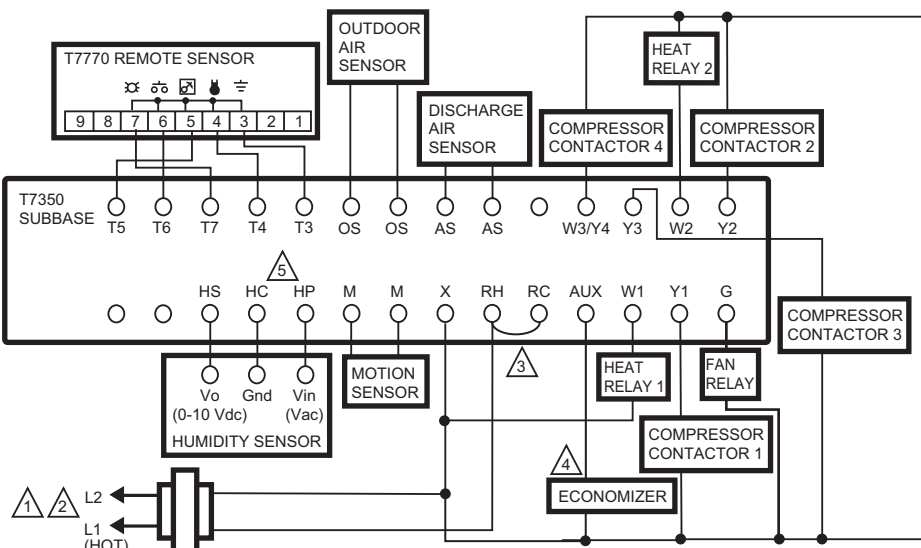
T7770 REMOTE SENSOR

9 8 7 6 5 4 3 2 1

OUTDOOR AIR SENSOR

DISCHARGE AIR SENSOR

HEAT RELAY 2

COMPRESSOR CONTACTOR 4

COMPRESSOR CONTACTOR 2

T7350 SUBBASE

T5 T6 T7 T4 T3 OS OS AS AS W3/Y4 Y3 W2 Y2

5

HS HC HP M M X RH RC AUX W1 Y1 G

COMPRESSOR CONTACTOR 3

Vo Gnd Vin
(0-10 Vdc) (Vac)
HUMIDITY SENSOR

MOTION SENSOR

3

HEAT RELAY 1

FAN RELAY

COMPRESSOR CONTACTOR 1

4

ECONOMIZER

1 2 L2

L1 (HOT)